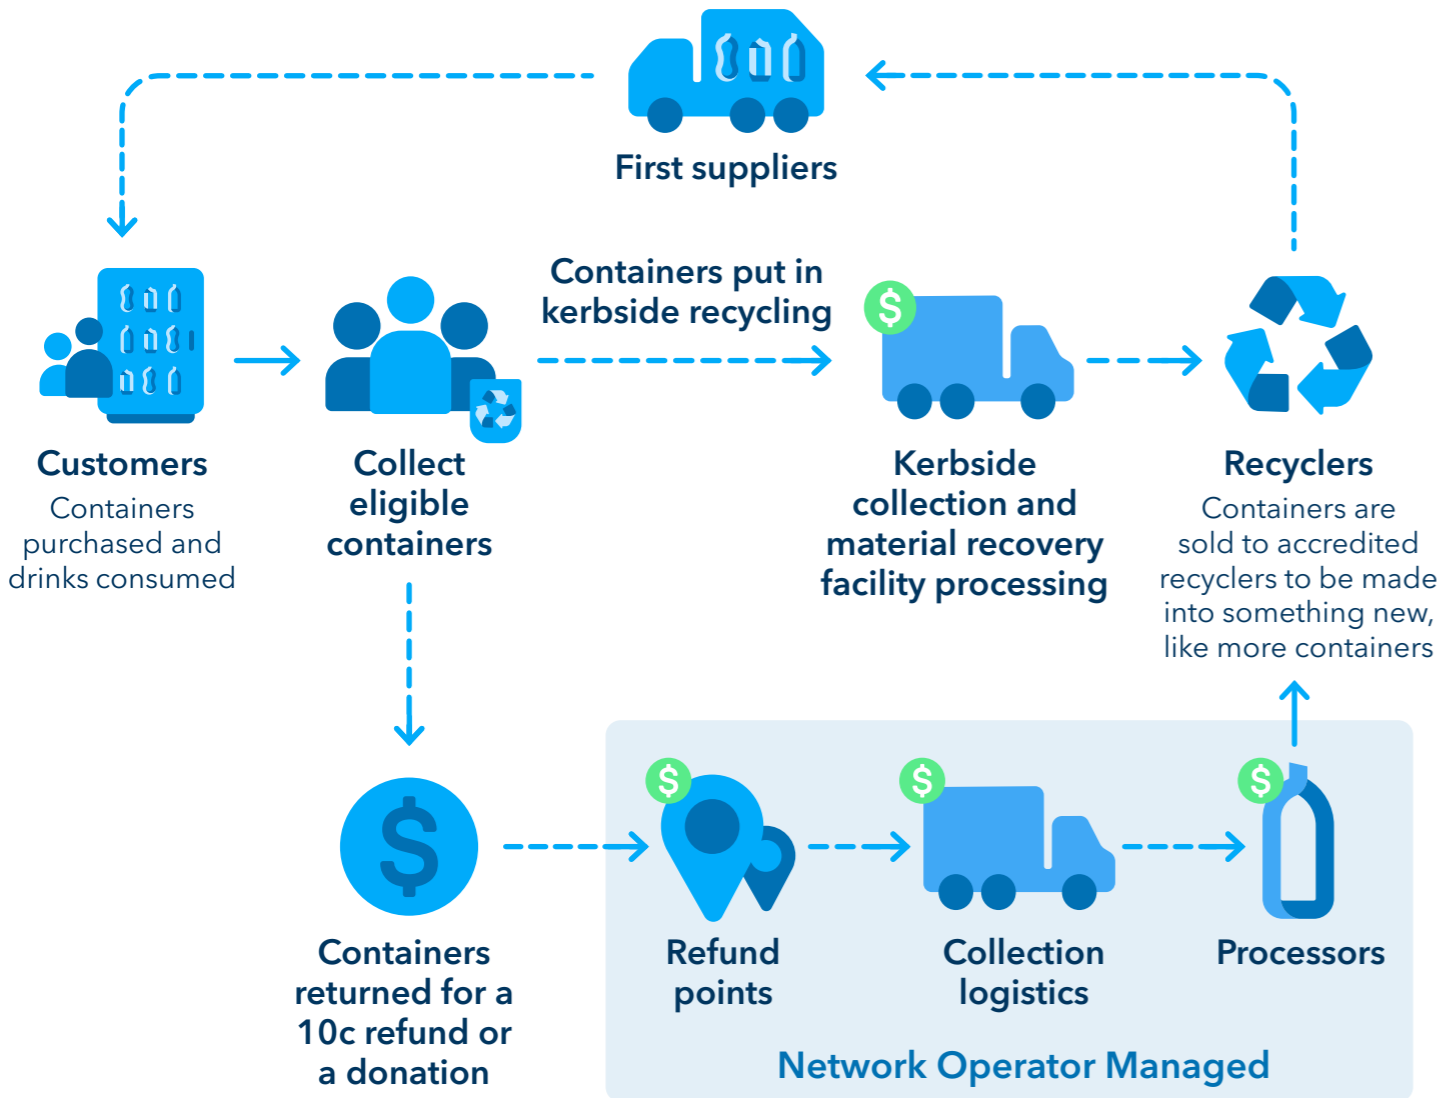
First suppliers

Customers
Containers purchased and drinks consumed

Collect eligible containers

Containers put in kerbside recycling

Kerbside collection and material recovery facility processing

Recyclers
Containers are sold to accredited recyclers to be made into something new, like more containers

Containers returned for a 10c refund or a donation

Refund points

Collection logistics

Processors

Network Operator Managed